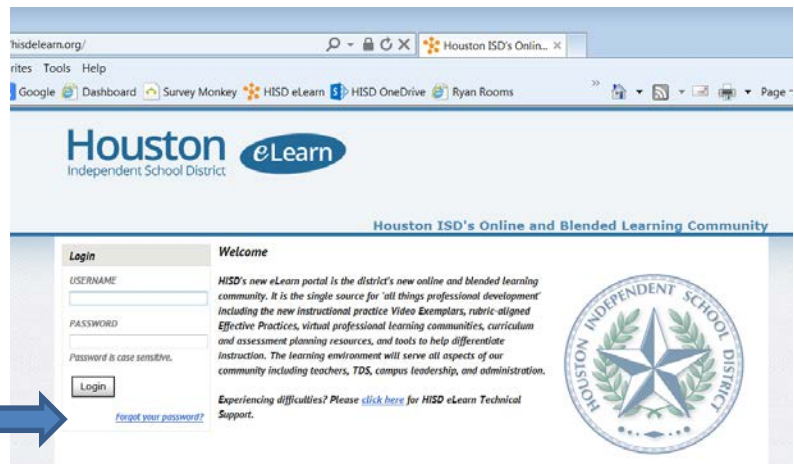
hisdelearn.org/
Houston ISD's Onlin... ×
rites Tools Help
Google Dashboard Survey Monkey HISD eLearn HISD OneDrive Ryan Rooms
Page

Houston Independent School District eLearn

Houston ISD's Online and Blended Learning Community

Login
USERNAME
PASSWORD
Password is case sensitive.
Login
Forgot your password?

Welcome

HISD's new eLearn portal is the district's new online and blended learning community. It is the single source for 'all things professional development' including the new instructional practice Video Exemplars, rubric-aligned Effective Practices, virtual professional learning communities, curriculum and assessment planning resources, and tools to help differentiate instruction. The learning environment will serve all aspects of our community including teachers, TDS, campus leadership, and administration.

Experiencing difficulties? Please click here for HISD eLearn Technical Support.

HOUSTON INDEPENDENT SCHOOL DISTRICT